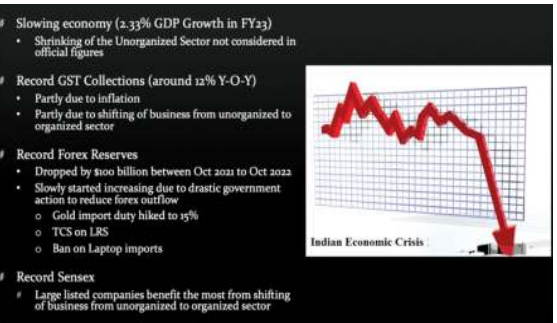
Slowing economy (2.33% GDP Growth in FY23)
- Shrinking of the Unorganized Sector not considered in official figures

Record GST Collections (around 12% Y-O-Y)
- Partly due to inflation
- Partly due to shifting of business from unorganized to organized sector

Record Forex Reserves
- Dropped by $100 billion between Oct 2021 to Oct 2022
- Slowly started increasing due to drastic government action to reduce forex outflow
  - Gold import duty hiked to 15%
  - TCS on LRS
  - Ban on Laptop imports

Record Sensex
- Large listed companies benefit the most from shifting of business from unorganized to organized sector

Indian Economic Crisis